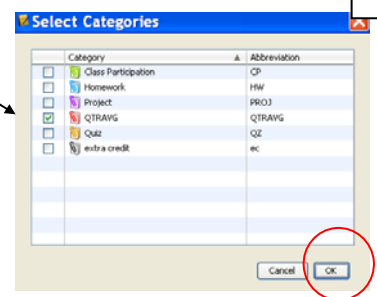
Select Categories

| | Category | Abbreviation |
|---|---|---|
| ☐ | Class Participation | CP |
| ☐ | Homework | HW |
| ☐ | Project | PROJ |
| ☑ | QTRAVG | QTRAVG |
| ☐ | Quiz | QZ |
| ☐ | extra credit | ec |

Cancel OK